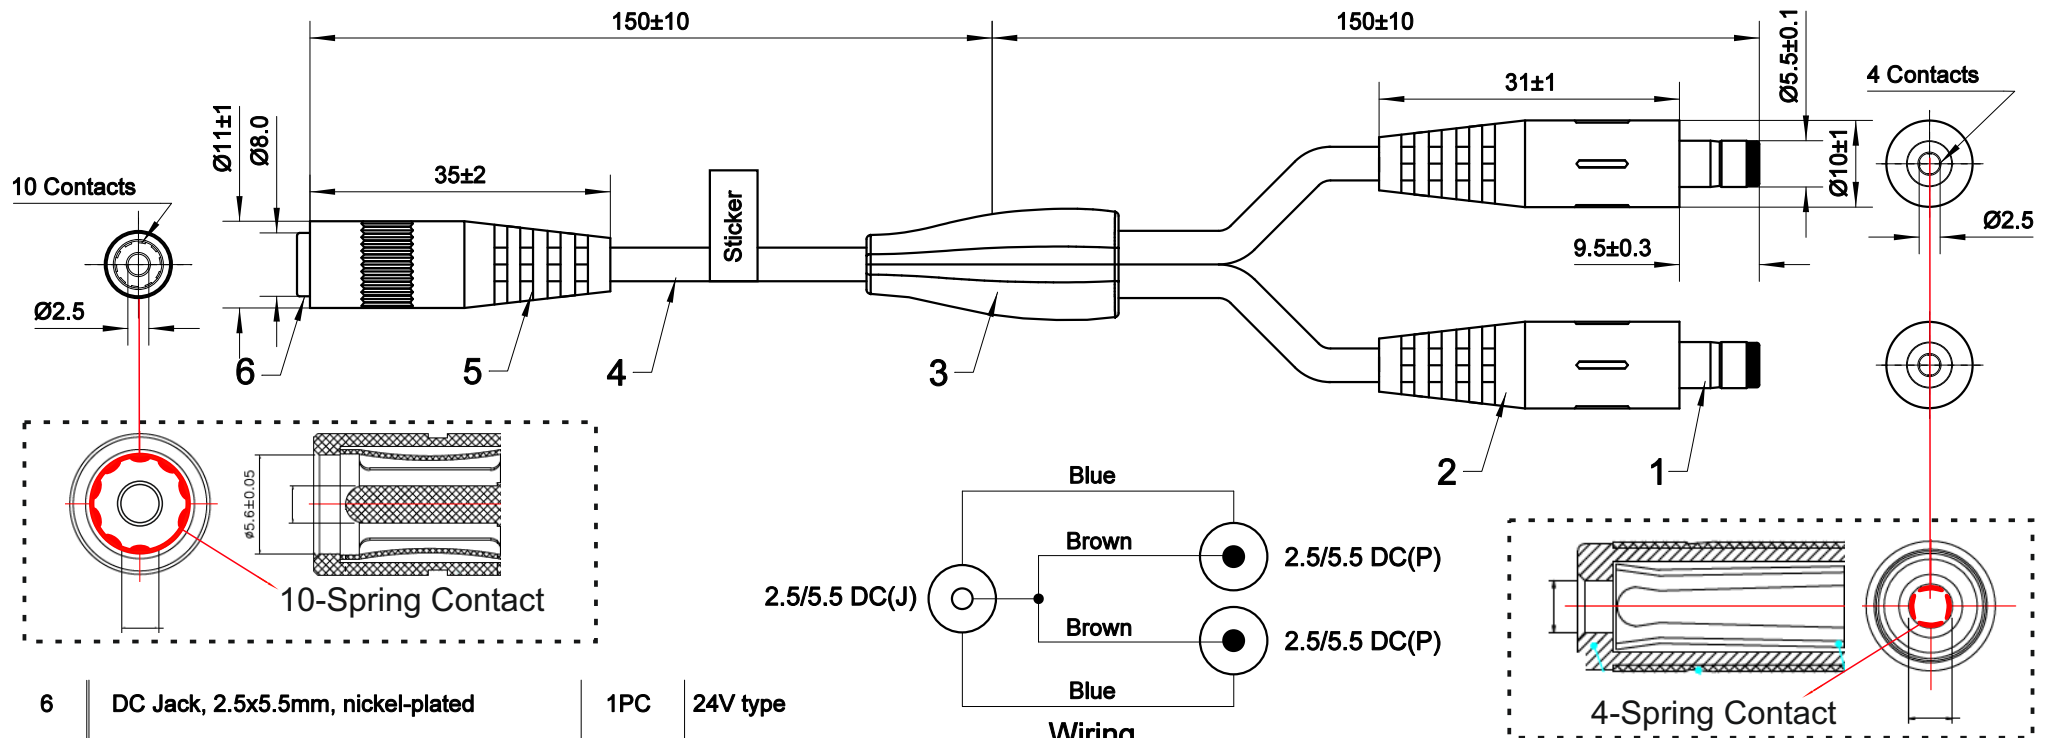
150±10

150±10

31±1

Ø5.5±0.1

4 Contacts

Ø11±1

Ø8.0

35±2

Sticker

10 Contacts

Ø10±1

Ø2.5

9.5±0.3

Ø2.5

6

5

4

3

2

1

ø5.6±0.05

10-Spring Contact

Blue

Brown

2.5/5.5 DC(P)

2.5/5.5 DC(J)

Brown

2.5/5.5 DC(P)

Blue

Wiring

4-Spring Contact

| 6 | DC Jack, 2.5x5.5mm, nickel-plated | 1PC | 24V type |
|---|---|---|---|